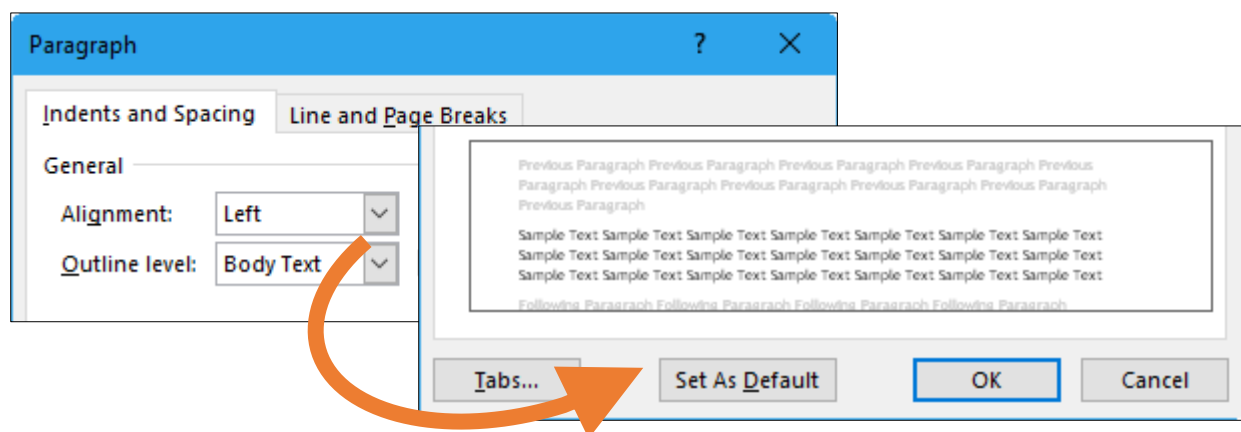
Paragraph ? X

Indents and Spacing Line and Page Breaks

General

Alignment: Left

Outline level: Body Text

Previous Paragraph Previous Paragraph Previous Paragraph Previous Paragraph Previous Paragraph Previous Paragraph Previous Paragraph Previous Paragraph Previous Paragraph Previous Paragraph

Sample Text Sample Text Sample Text Sample Text Sample Text Sample Text Sample Text Sample Text Sample Text Sample Text Sample Text Sample Text Sample Text Sample Text Sample Text Sample Text Sample Text Sample Text Sample Text Sample Text Sample Text

Following Paragraph Following Paragraph Following Paragraph Following Paragraph

Tabs... Set As Default OK Cancel